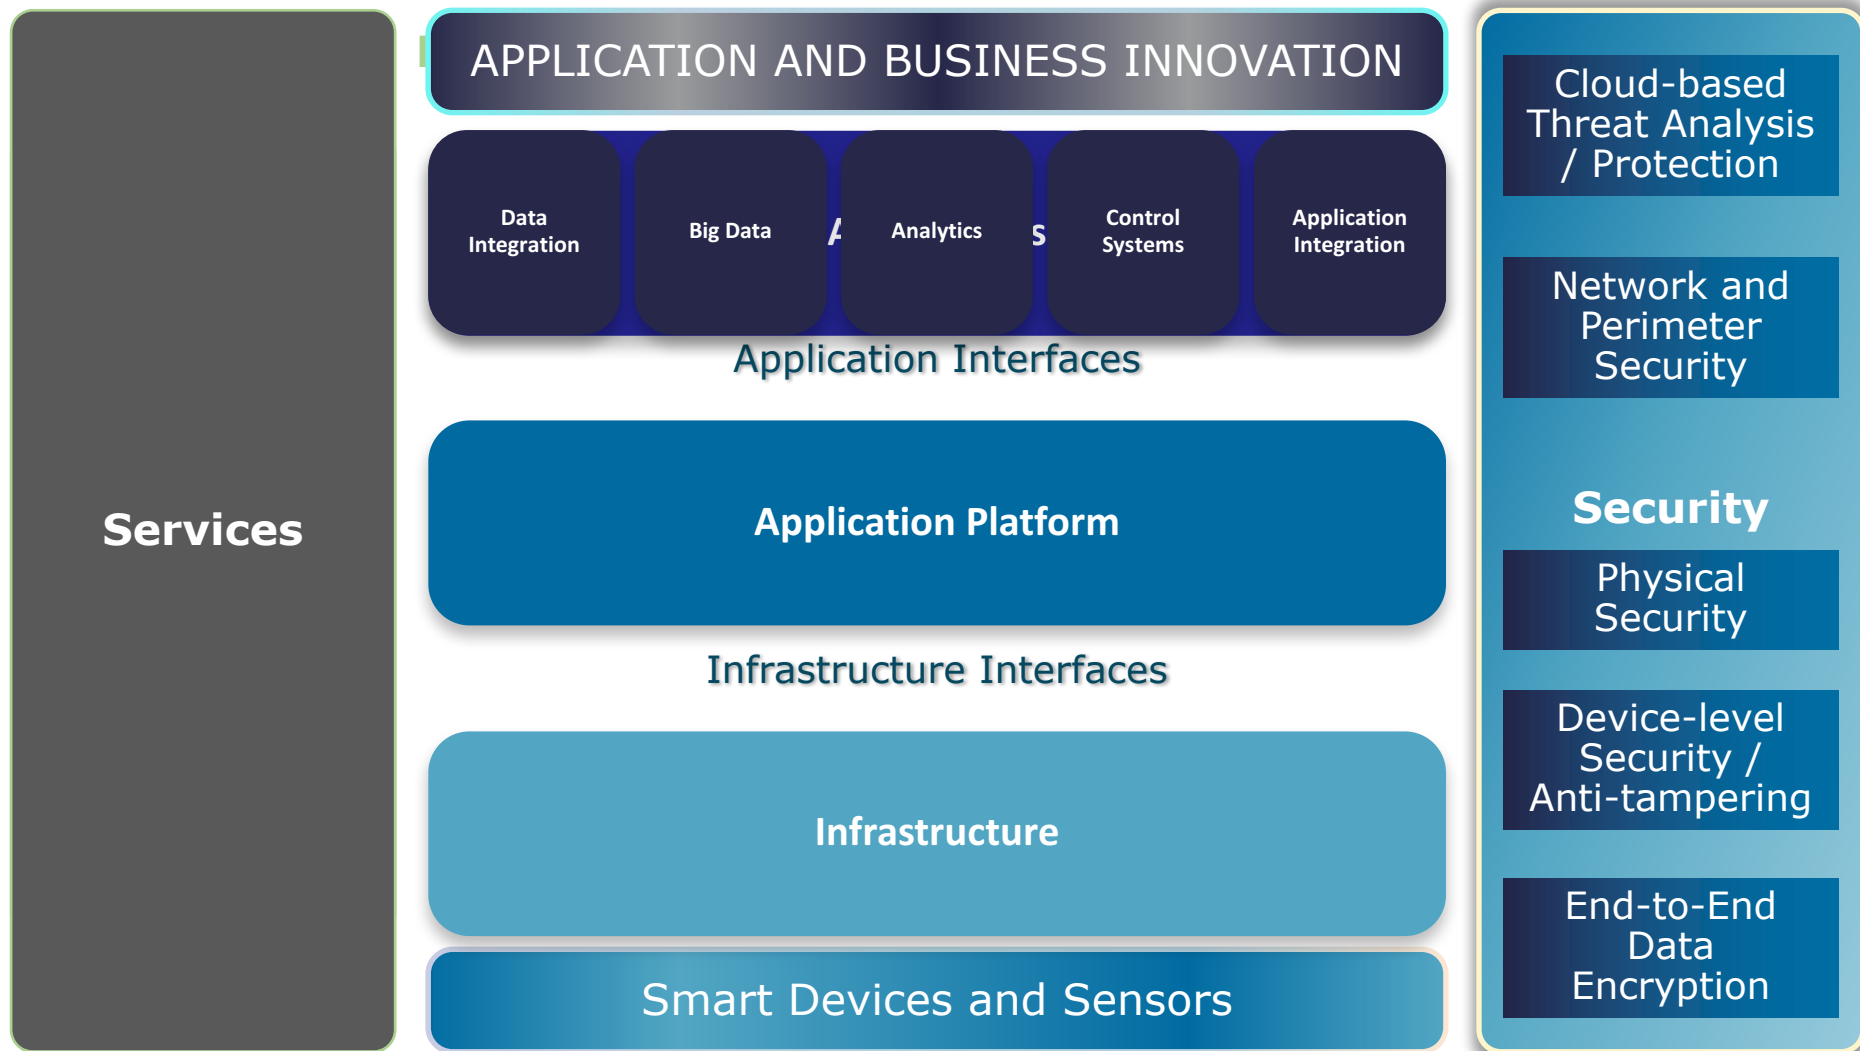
Services

APPLICATION AND BUSINESS INNOVATION

Data Integration

Big Data

Analytics

Control Systems

Application Integration

Application Interfaces

Application Platform

Infrastructure Interfaces

Infrastructure

Smart Devices and Sensors

Cloud-based Threat Analysis / Protection

Network and Perimeter Security

Security

Physical Security

Device-level Security / Anti-tampering

End-to-End Data Encryption